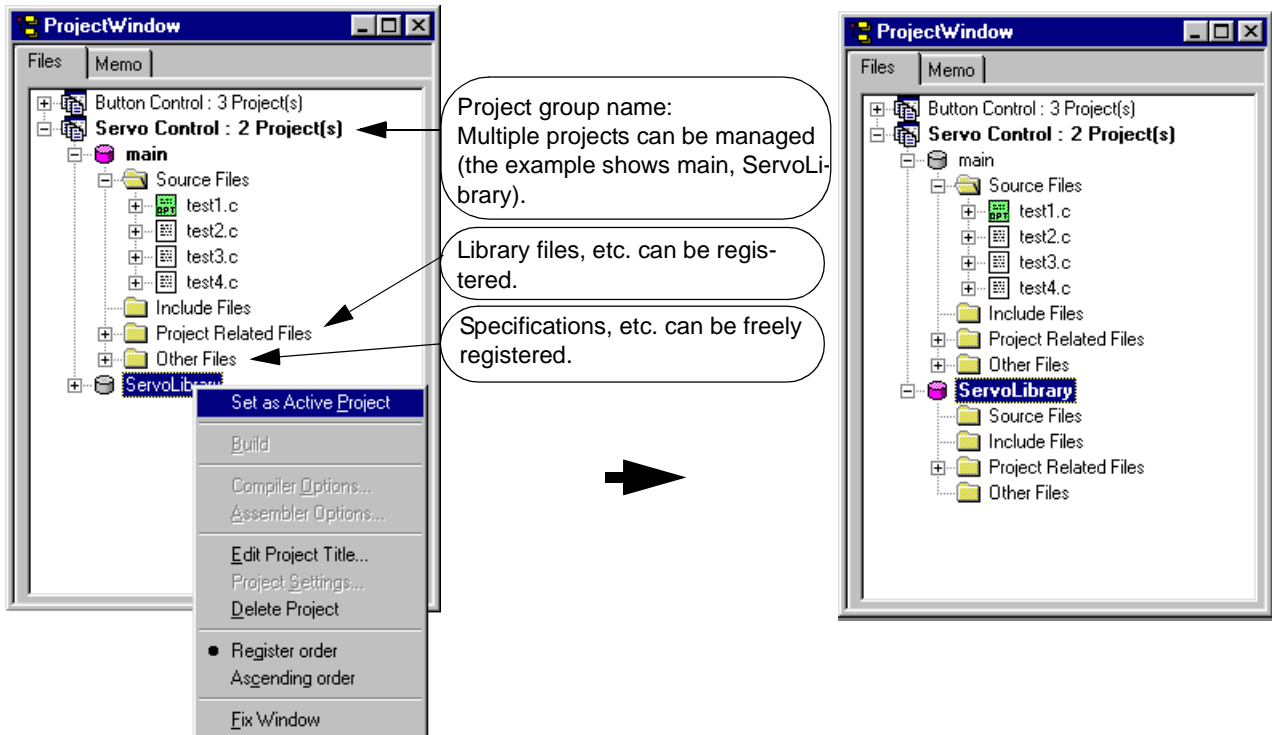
ProjectWindow

Files | Memo

Button Control : 3 Project(s)
Servo Control : 2 Project(s)
main
Source Files
test1.c
test2.c
test3.c
test4.c
Include Files
Project Related Files
Other Files
ServoLibrary

Set as Active Project
Build
Compiler Options...
Assembler Options...
Edit Project Title...
Project Settings...
Delete Project
Register order
Ascending order
Fix Window

Project group name:
Multiple projects can be managed (the example shows main, ServoLibrary).

Library files, etc. can be registered.

Specifications, etc. can be freely registered.

ProjectWindow

Files | Memo

Button Control : 3 Project(s)
Servo Control : 2 Project(s)
main
Source Files
test1.c
test2.c
test3.c
test4.c
Include Files
Project Related Files
Other Files
ServoLibrary
Source Files
Include Files
Project Related Files
Other Files